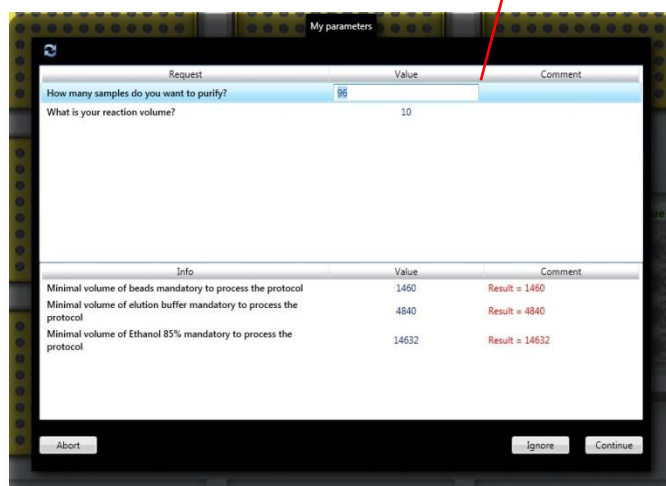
My parameters

| Request | Value | Comment |
|---|---|---|
| How many samples do you want to purify? | 96 | |
| What is your reaction volume? | 10 | |

| Info | Value | Comment |
|---|---|---|
| Minimal volume of beads mandatory to process the protocol | 1460 | Result = 1460 |
| Minimal volume of elution buffer mandatory to process the protocol | 4840 | Result = 4840 |
| Minimal volume of Ethanol 85% mandatory to process the protocol | 14632 | Result = 14632 |

Abort

Ignore

Continue